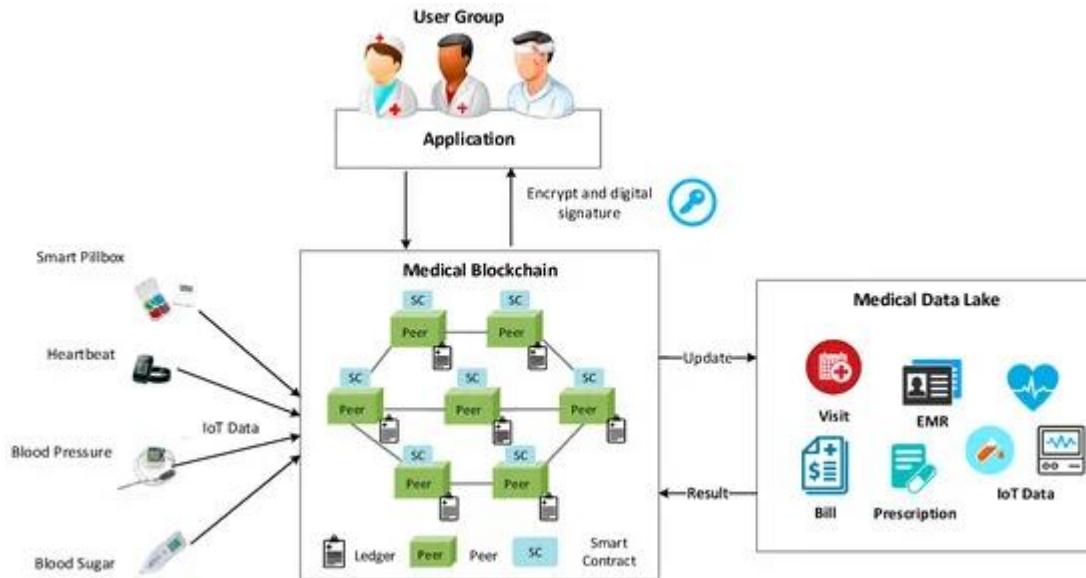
User Group

Application

Encrypt and digital signature

Smart Pillbox

Heartbeat

IoT Data

Blood Pressure

Blood Sugar

Medical Blockchain

SC

Peer

SC

Peer

SC

Peer

SC

Peer

SC

Peer

SC

Peer

SC

Peer

Ledger

Peer

Peer

SC

Smart Contract

Update

Result

Medical Data Lake

Visit

EMR

Bill

Prescription

IoT Data